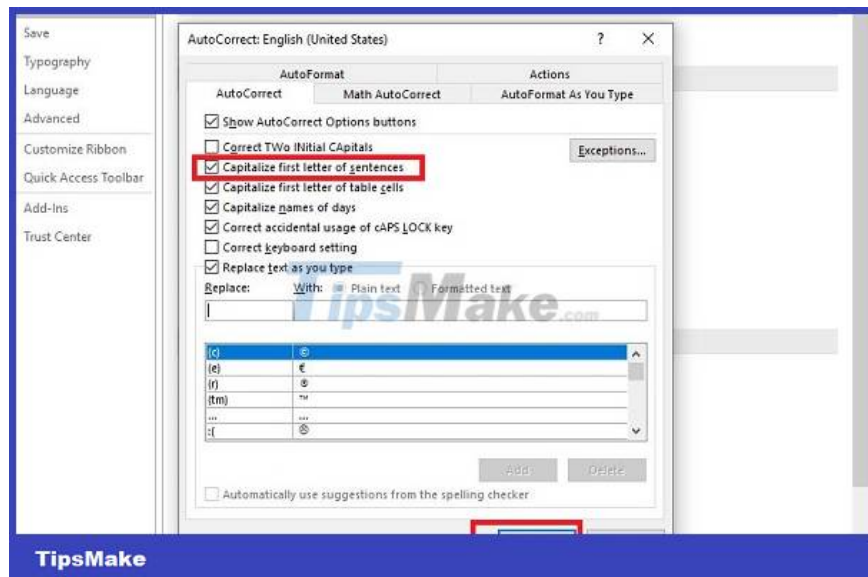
Save
Typography
Language
Advanced
Customize Ribbon
Quick Access Toolbar
Add-Ins
Trust Center

AutoCorrect: English (United States)
?
X

AutoFormat
Actions
AutoCorrect
Math AutoCorrect
AutoFormat As You Type

Show AutoCorrect Options buttons
Correct TWo INitial CApitals
Exceptions...
Capitalize first letter of sentences
Capitalize first letter of table cells
Capitalize names of days
Correct accidental usage of cAPS LOCK key
Correct keyboard setting
Replace text as you type
Replace:
With:
Plain text
Formatted text

TipsMake.com

| (c) | © |
|---|---|
| (e) | € |
| (r) | ® |
| (tm) | ™ |
| ... | … |
| :( | ☹ |

Add
Delete
Automatically use suggestions from the spelling checker

TipsMake